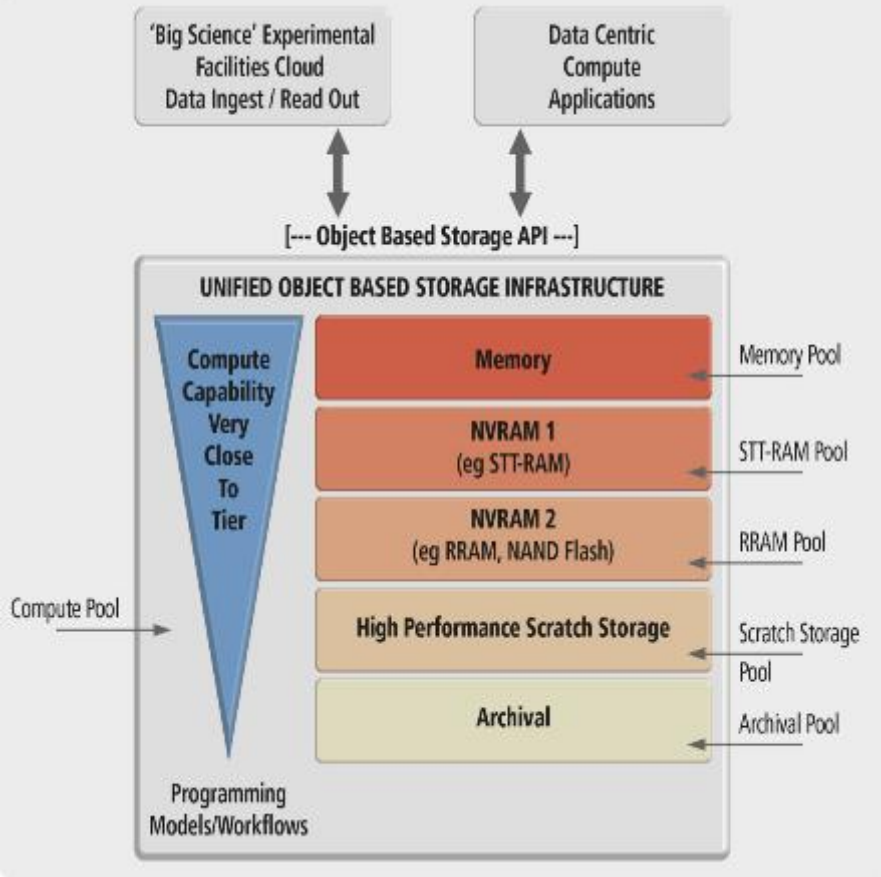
'Big Science' Experimental Facilities Cloud Data Ingest / Read Out

Data Centric Compute Applications

[--- Object Based Storage API ---]

UNIFIED OBJECT BASED STORAGE INFRASTRUCTURE

Compute Capability Very Close To Tier

Memory

Memory Pool

NVRAM 1 (eg STT-RAM)

STT-RAM Pool

NVRAM 2 (eg RRAM, NAND Flash)

RRAM Pool

Compute Pool

High Performance Scratch Storage

Scratch Storage Pool

Archival

Archival Pool

Programming Models/Workflows